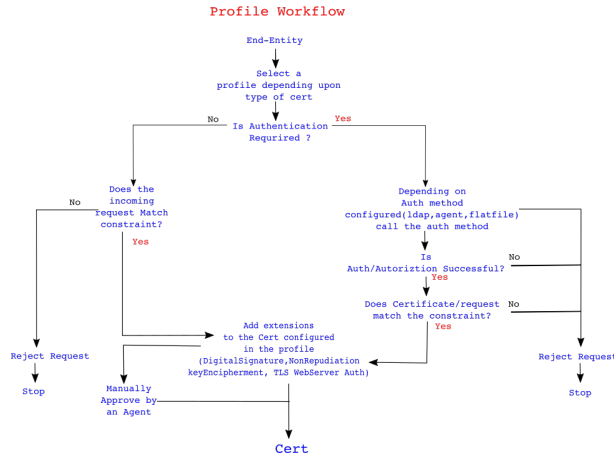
Profile Workflow

End-Entity

Select a profile depending upon type of cert

No

Is Authentication Requrired ?

Yes

Does the incoming request Match constraint?

No

Yes

Depending on Auth method configured(ldap,agent,flatfile) call the auth method

Is Auth/Autoriztion Successful?

No

Yes

Does Certificate/request match the constraint?

No

Yes

Add extensions to the Cert configured in the profile (DigitalSignature,NonRepudiation keyEncipherment, TLS WebServer Auth)

Reject Request

Stop

Manually Approve by an Agent

Reject Request

Stop

Cert